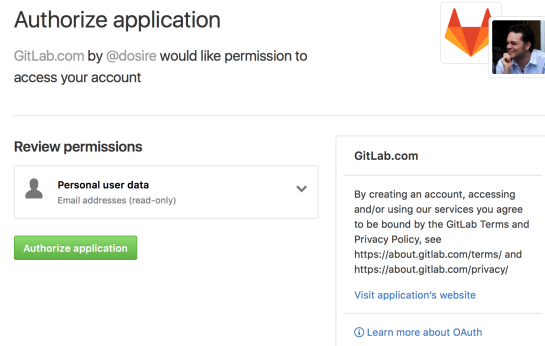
Authorize application

GitLab.com by @dosire would like permission to access your account

Review permissions

Personal user data
Email addresses (read-only)

Authorize application

GitLab.com

By creating an account, accessing and/or using our services you agree to be bound by the GitLab Terms and Privacy Policy, see https://about.gitlab.com/terms/ and https://about.gitlab.com/privacy/

Visit application's website

Learn more about OAuth